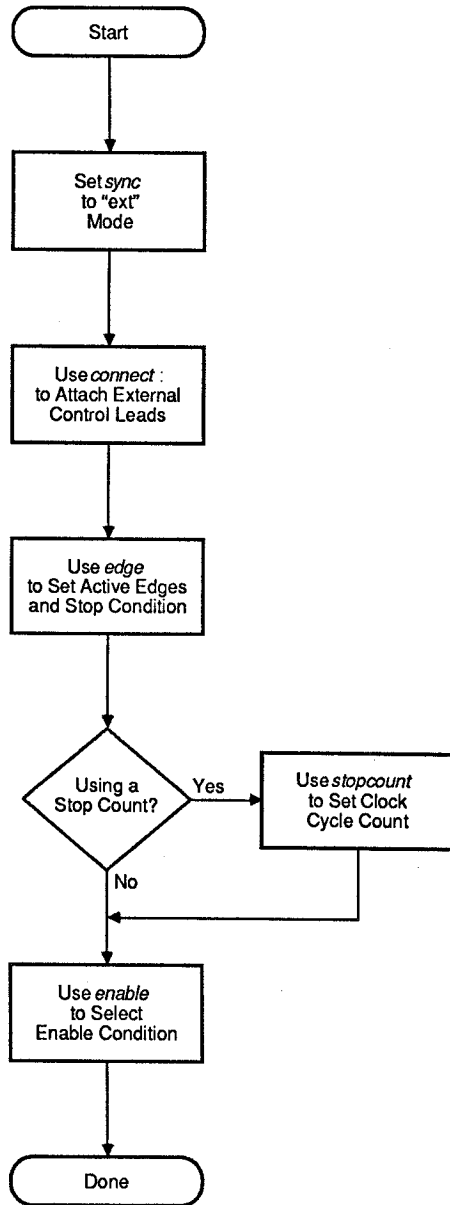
Start

Set sync to "ext" Mode

Use connect : to Attach External Control Leads

Use edge to Set Active Edges and Stop Condition

Using a Stop Count?

Yes

Use stopcount to Set Clock Cycle Count

No

Use enable to Select Enable Condition

Done